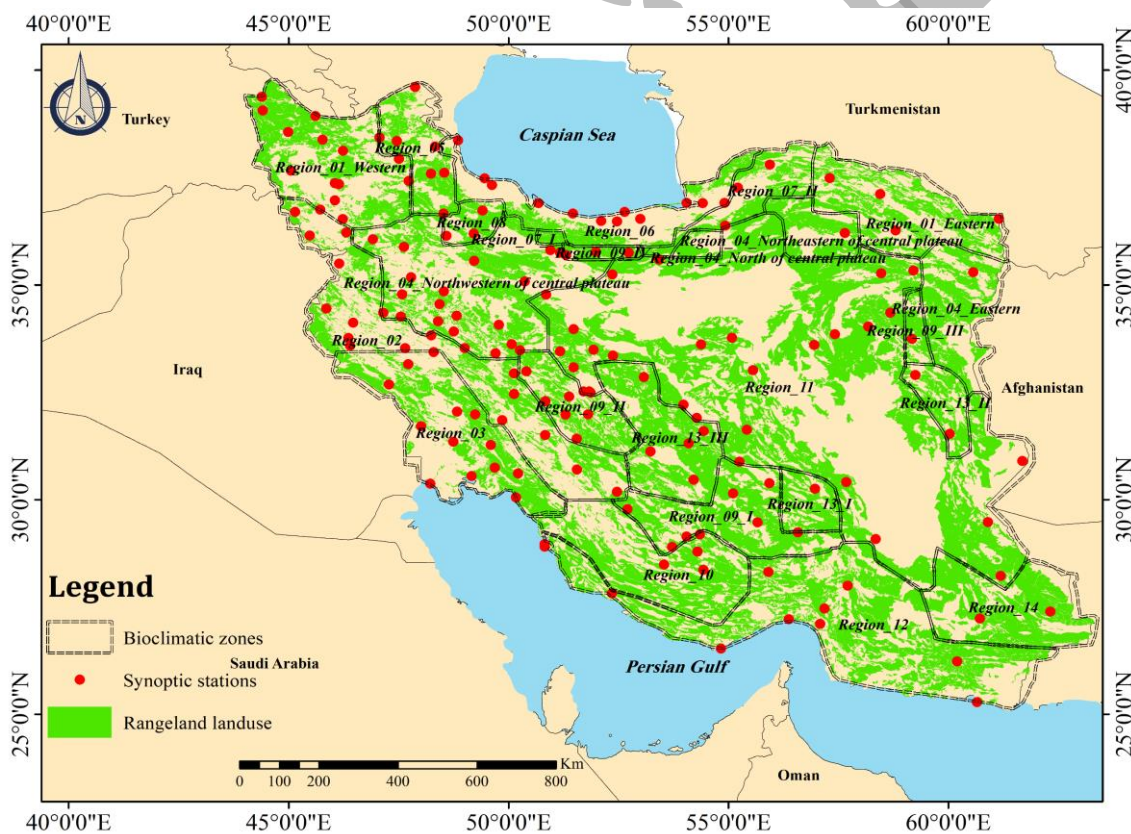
40°0'0"E 45°0'0"E 50°0'0"E 55°0'0"E 60°0'0"E

40°0'0"N
35°0'0"N
30°0'0"N
25°0'0"N

Turkey
Turkmenistan
Caspian Sea
Region_01_Western
Region_05
Region_07_II
Region_01_Eastern
Region_08
Region_06
Region_07_I
Region_09_IV
Region_04_Northeastern of central plateau
Region_04_North of central plateau
Region_04_Northwestern of central plateau
Region_04_Eastern
Region_09_III
Region_02
Iraq
Region_11
Afghanistan
Region_09_II
Region_13_II
Region_03
Region_13_III
Region_13_I
Region_09_I
Region_10
Region_14
Region_12
Persian Gulf
Saudi Arabia
Oman

Legend
Bioclimatic zones
Synoptic stations
Rangeland landuse

0 100 200 400 600 800 Km

40°0'0"E 45°0'0"E 50°0'0"E 55°0'0"E 60°0'0"E